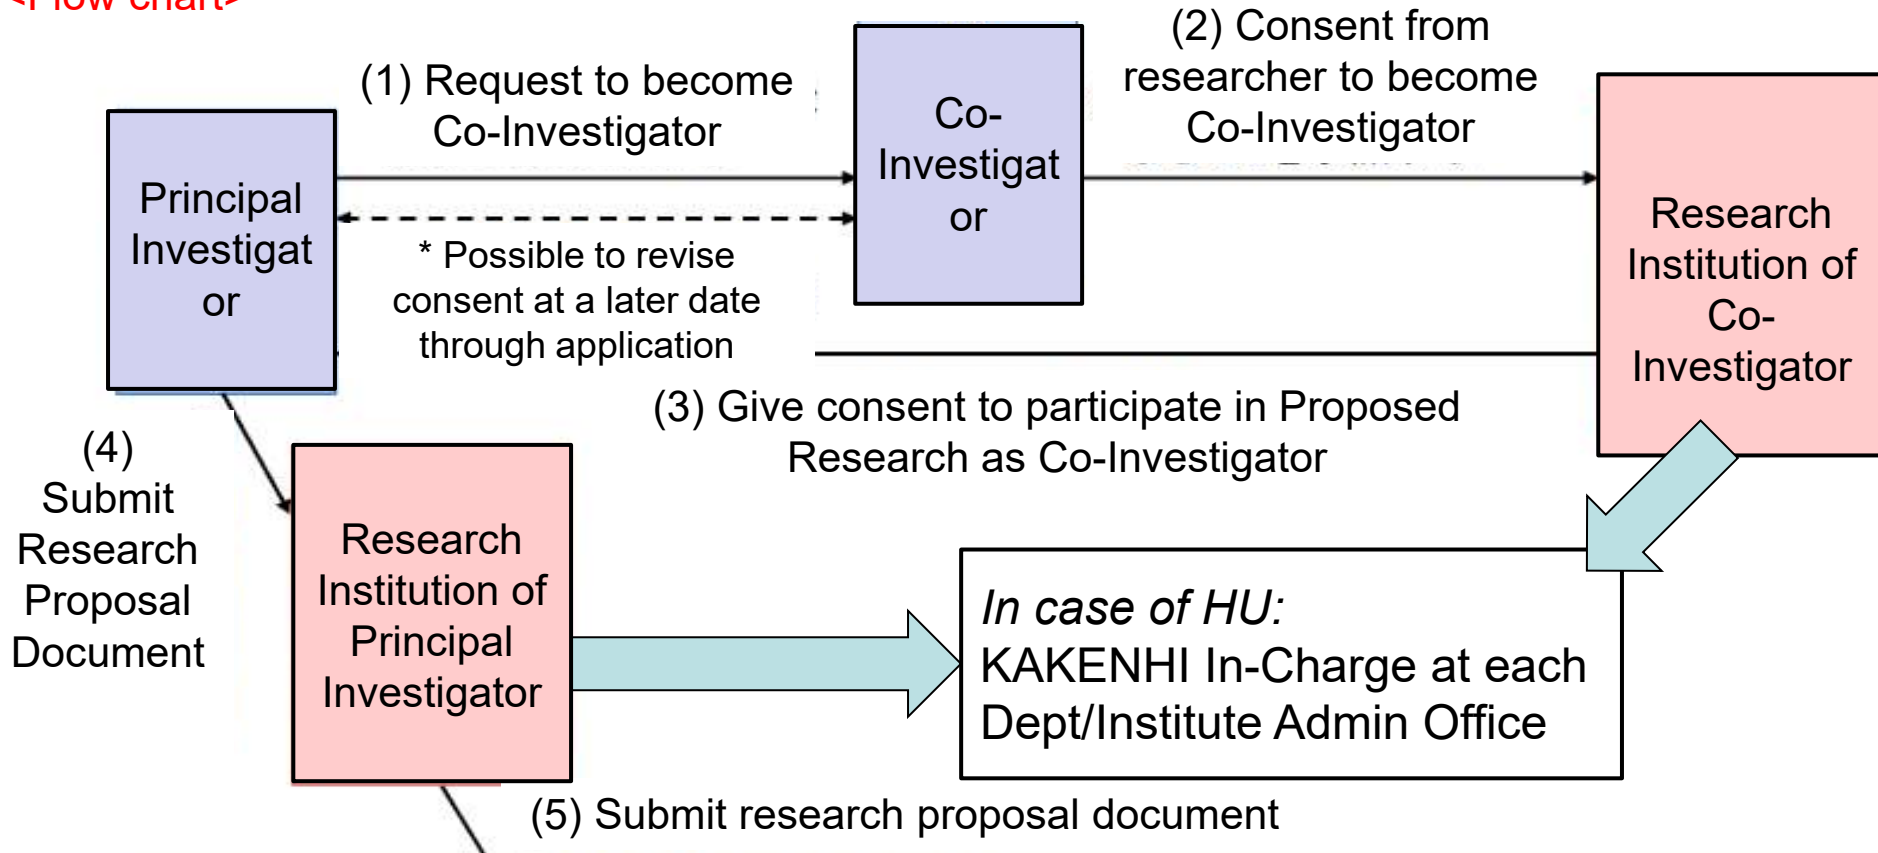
<Flow chart>

Principal Investigator

(1) Request to become Co-Investigator

Co-Investigator

(2) Consent from researcher to become Co-Investigator

Research Institution of Co-Investigator

* Possible to revise consent at a later date through application

(3) Give consent to participate in Proposed Research as Co-Investigator

(4) Submit Research Proposal Document

Research Institution of Principal Investigator

In case of HU:
KAKENHI In-Charge at each Dept/Institute Admin Office

(5) Submit research proposal document